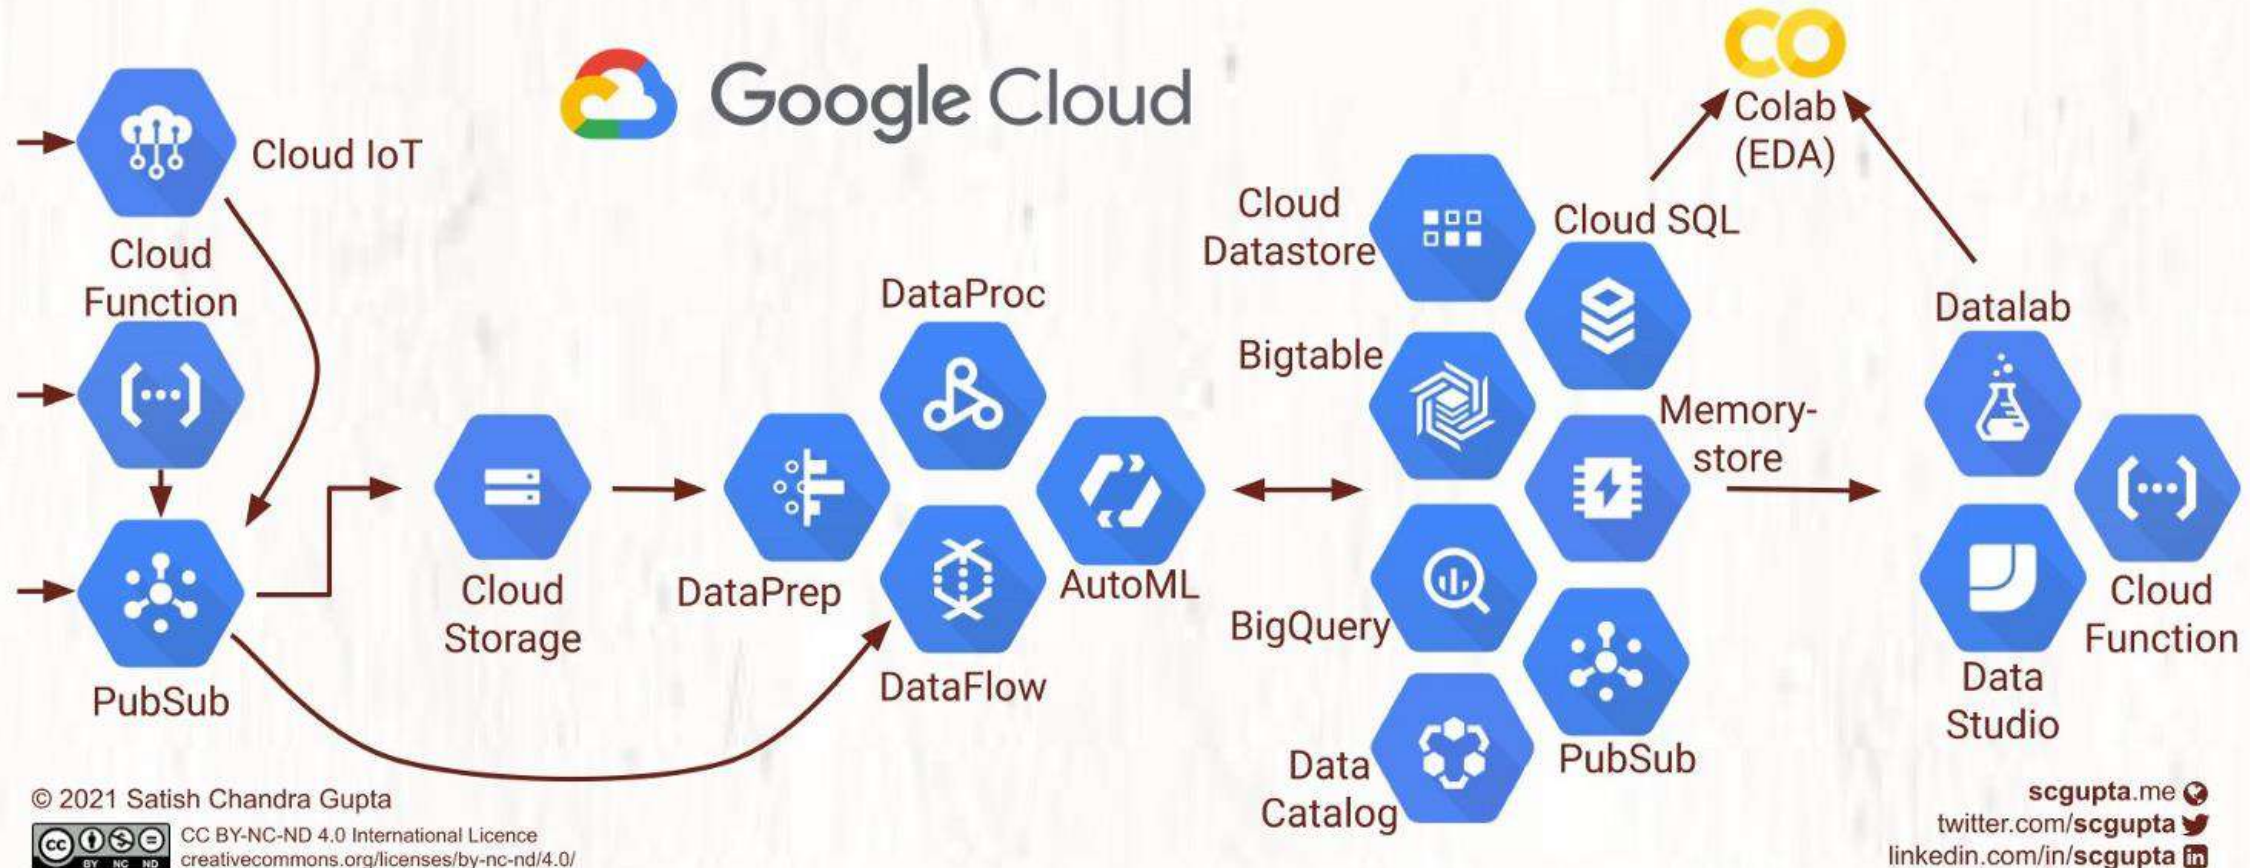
Google Cloud

CO

Colab (EDA)

Cloud IoT

Cloud Function

PubSub

Cloud Storage

DataPrep

DataProc

DataFlow

AutoML

Cloud Datastore

Cloud SQL

Bigtable

Memory-store

BigQuery

PubSub

Data Catalog

Datalab

Data Studio

Cloud Function

© 2021 Satish Chandra Gupta

CC BY-NC-ND 4.0 International Licence
creativecommons.org/licenses/by-nc-nd/4.0/

scgupta.me
twitter.com/scgupta
linkedin.com/in/scgupta